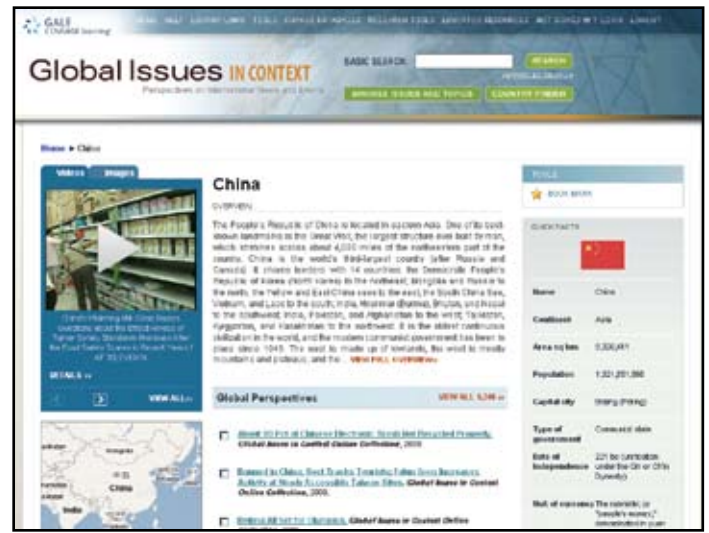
GALE CENGAGE Learning

HOME HELP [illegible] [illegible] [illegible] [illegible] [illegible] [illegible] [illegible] LOGOUT

Global Issues IN CONTEXT
Perspectives on International News and Events

BASIC SEARCH: SEARCH
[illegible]
BROWSE ISSUES AND TOPICS COUNTRY FINDER

Home ▸ China

Videos Images

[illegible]

DETAILS »

VIEW ALL »

China

OVERVIEW

The People's Republic of China is located in eastern Asia. One of its best-known landmarks is the Great Wall, the largest structure ever built by man, which stretches across about 4,000 miles of the northwestern part of the country. China is the world's third-largest country (after Russia and Canada). It shares borders with 14 countries: the Democratic People's Republic of Korea (North Korea) to the northeast; Mongolia and Russia to the north; the Yellow and East China seas to the east; the South China Sea, Vietnam, and Laos to the south; India, Myanmar (Burma), Bhutan, and Nepal to the southwest; India, Pakistan, and Afghanistan to the west; Tajikistan, Kyrgyzstan, and Kazakhstan to the northwest. It is the oldest continuous civilization in the world, and the modern communist government has been in place since 1949. The east is made up of lowlands; the west is mostly mountains and plateaus, and the ... VIEW FULL OVERVIEW »

Global Perspectives VIEW ALL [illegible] »

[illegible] Global Issues in Context Online Collection, 2009.

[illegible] Global Issues in Context Online Collection, 2009.

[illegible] Global Issues in Context Online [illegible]

China
India

TOOLS
BOOKMARK

QUICK FACTS

| Name | China |
|---|---|
| Continent | Asia |
| Area sq km | 9,596,961 |
| Population | 1,321,851,888 |
| Capital city | Beijing (Peking) |
| Type of government | Communist state |
| Date of independence | 221 bc (unification under the Qin or Ch'in Dynasty) |
| Unit of currency | The renminbi, or "people's money," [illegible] |